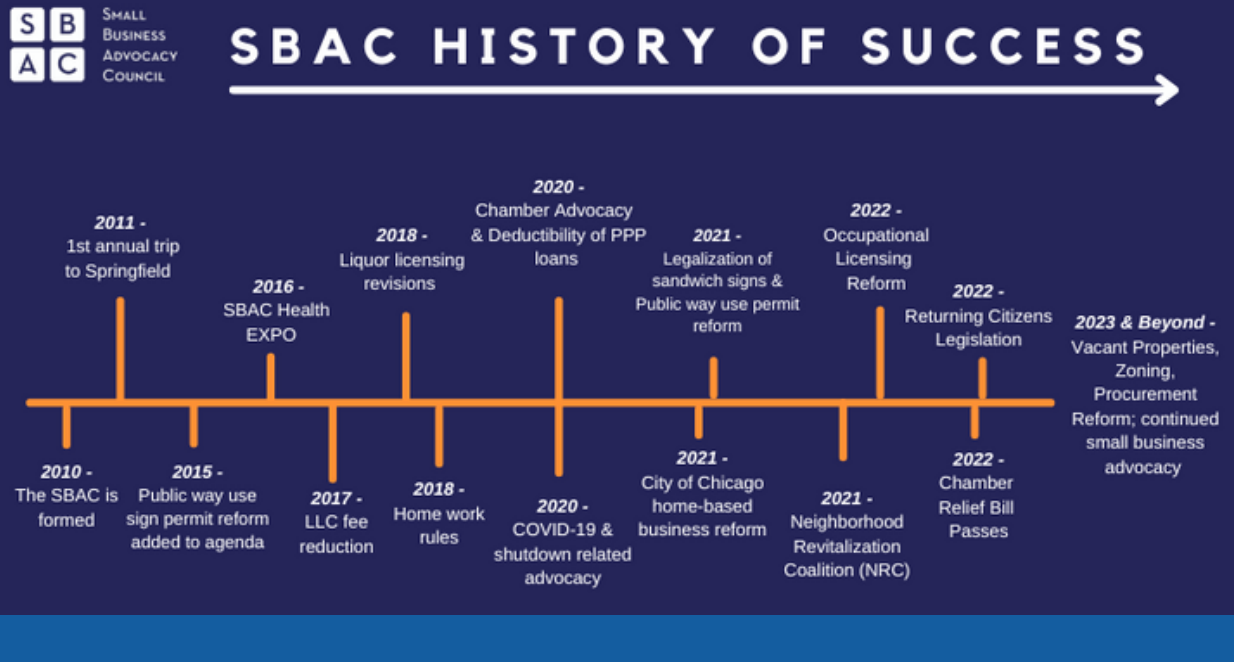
S B
A C
Small Business Advocacy Council

SBAC HISTORY OF SUCCESS

2011 - 1st annual trip to Springfield

2016 - SBAC Health EXPO

2018 - Liquor licensing revisions

2020 - Chamber Advocacy & Deductibility of PPP loans

2021 - Legalization of sandwich signs & Public way use permit reform

2022 - Occupational Licensing Reform

2022 - Returning Citizens Legislation

2023 & Beyond - Vacant Properties, Zoning, Procurement Reform; continued small business advocacy

2010 - The SBAC is formed

2015 - Public way use sign permit reform added to agenda

2017 - LLC fee reduction

2018 - Home work rules

2020 - COVID-19 & shutdown related advocacy

2021 - City of Chicago home-based business reform

2021 - Neighborhood Revitalization Coalition (NRC)

2022 - Chamber Relief Bill Passes